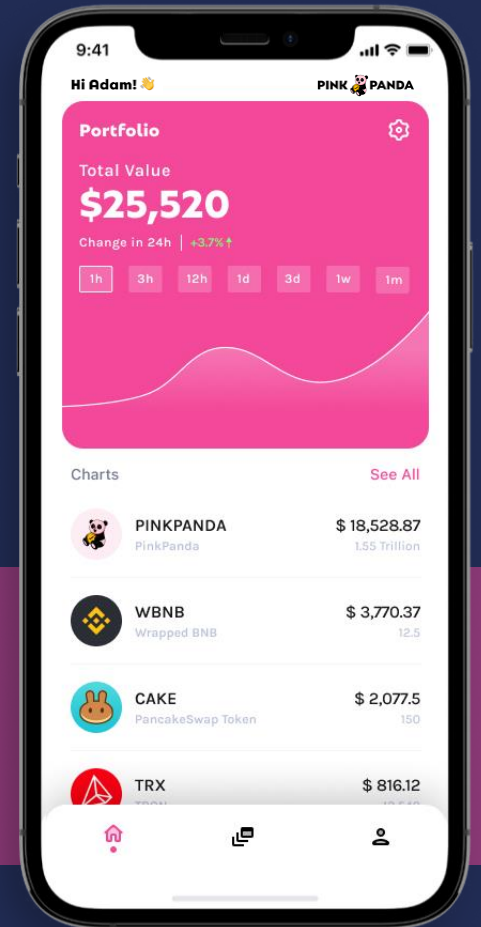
9:41

Hi Adam! 👋

PINK PANDA

Portfolio

Total Value

$25,520

Change in 24h | +3.7%↑

1h 3h 12h 1d 3d 1w 1m

Charts

See All

PINKPANDA
PinkPanda
$ 18,528.87
1.55 Trillion

WBNB
Wrapped BNB
$ 3,770.37
12.5

CAKE
PancakeSwap Token
$ 2,077.5
150

TRX
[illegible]
$ 816.12
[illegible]